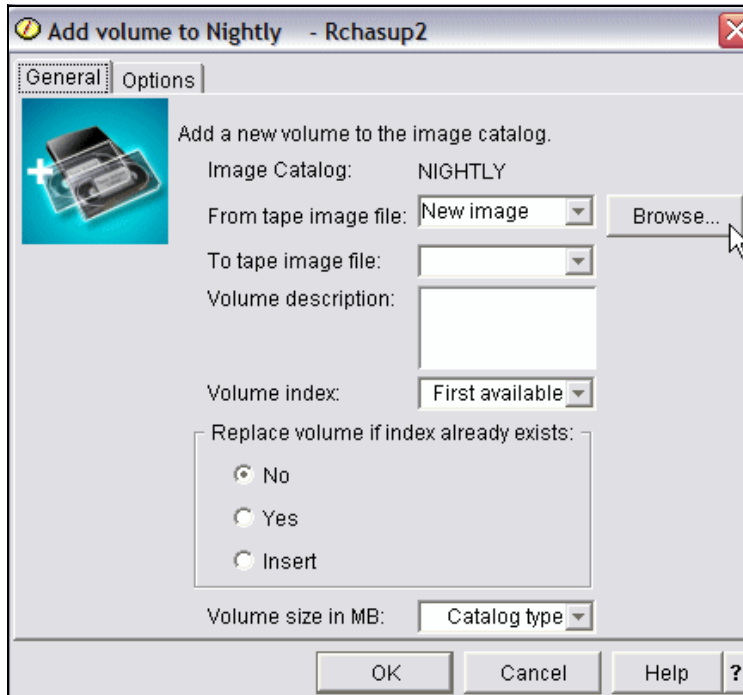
Add volume to Nightly - Rchasup2

General | Options

Add a new volume to the image catalog.

Image Catalog: NIGHTLY

From tape image file: New image

Browse...

To tape image file:

Volume description:

Volume index: First available

Replace volume if index already exists:

No

Yes

Insert

Volume size in MB: Catalog type

OK | Cancel | Help | ?